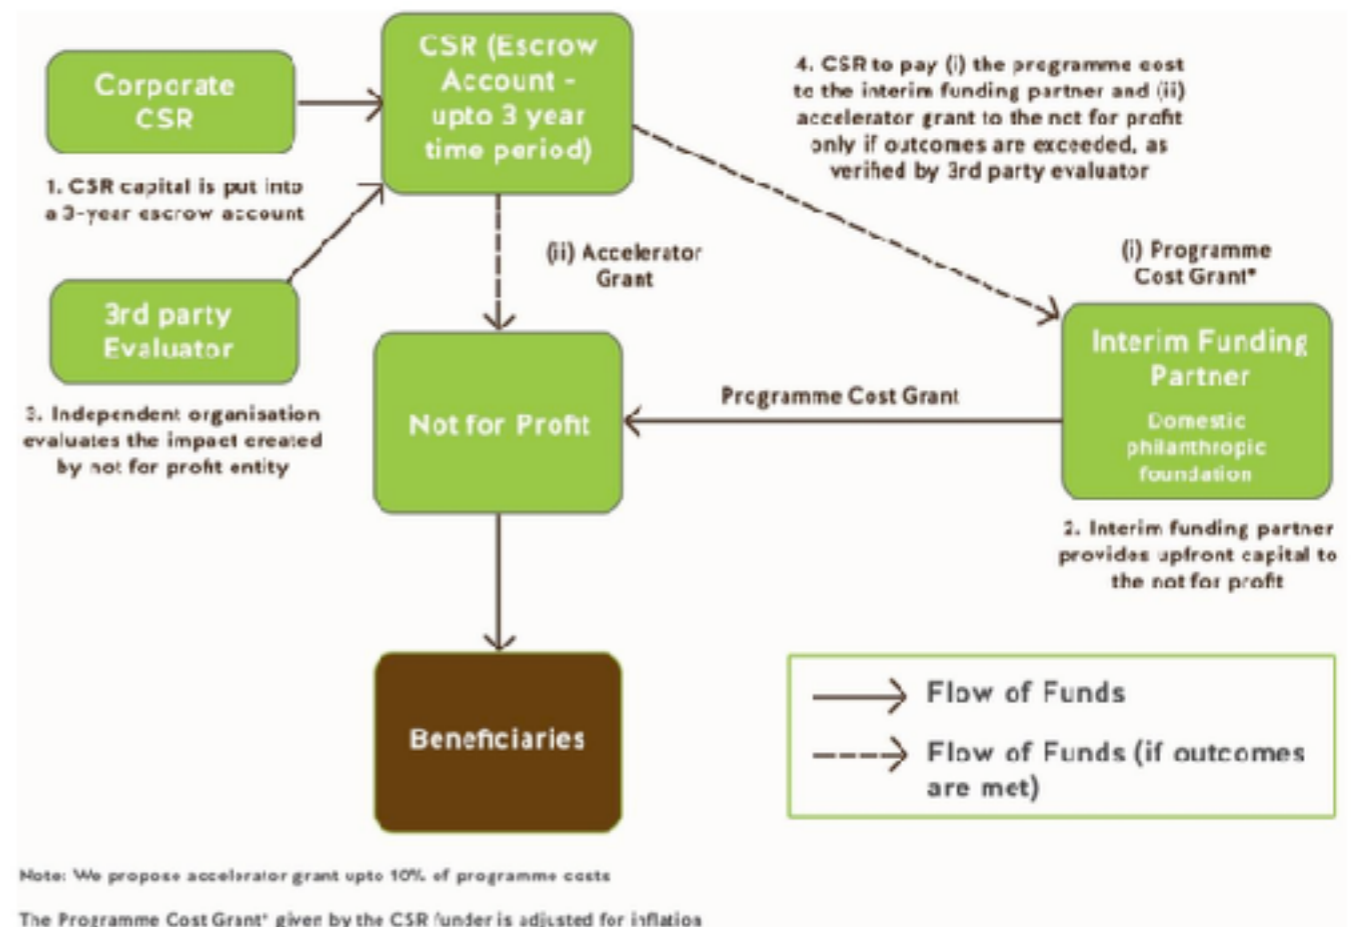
Corporate CSR

1. CSR capital is put into a 3-year escrow account

CSR (Escrow Account - upto 3 year time period)

4. CSR to pay (i) the programme cost to the interim funding partner and (ii) accelerator grant to the not for profit only if outcomes are exceeded, as verified by 3rd party evaluator

3rd party Evaluator

3. Independent organisation evaluates the impact created by not for profit entity

(ii) Accelerator Grant

(i) Programme Cost Grant*

Not for Profit

Programme Cost Grant

Interim Funding Partner

Domestic philanthropic foundation

2. Interim funding partner provides upfront capital to the not for profit

Beneficiaries

Flow of Funds

Flow of Funds (if outcomes are met)

Note: We propose accelerator grant upto 10% of programme costs

The Programme Cost Grant* given by the CSR funder is adjusted for inflation